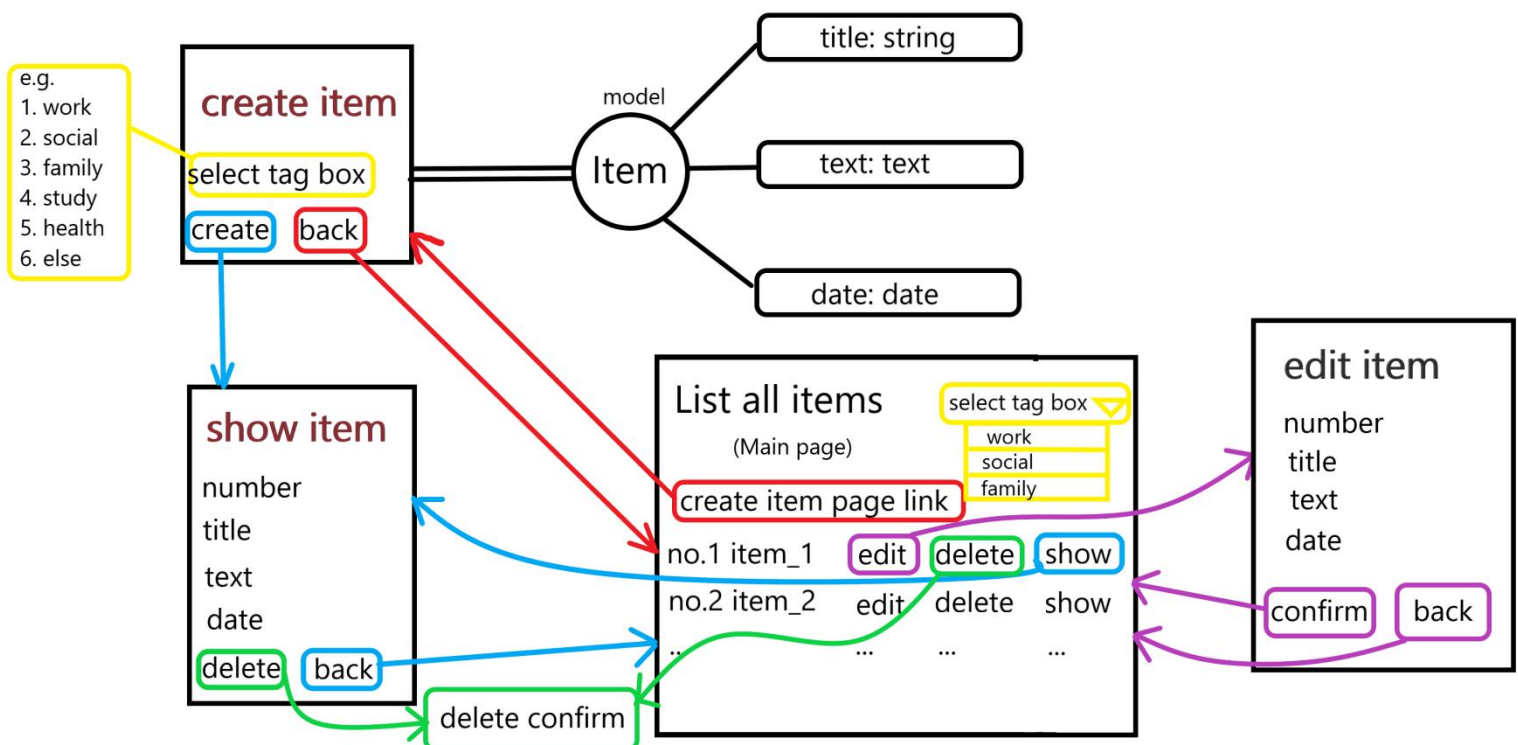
e.g.
1. work
2. social
3. family
4. study
5. health
6. else

create item
select tag box
create
back

model
Item

title: string
text: text
date: date

show item
number
title
text
date
delete
back

List all items
(Main page)
select tag box
work
social
family
create item page link
no.1 item_1 edit delete show
no.2 item_2 edit delete show
... ... ... ...

delete confirm

edit item
number
title
text
date
confirm
back